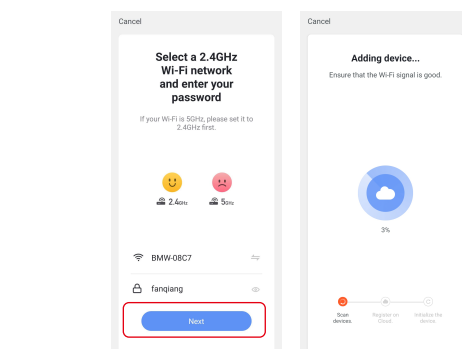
Cancel

Select a 2.4GHz Wi-Fi network and enter your password

If your Wi-Fi is 5GHz, please set it to 2.4GHz first.

2.4GHz

5GHz

BMW-08C7

fanqiang

Next

Cancel

Adding device...

Ensure that the Wi-Fi signal is good.

3%

Scan devices.

Register on Cloud

Initialize the device.